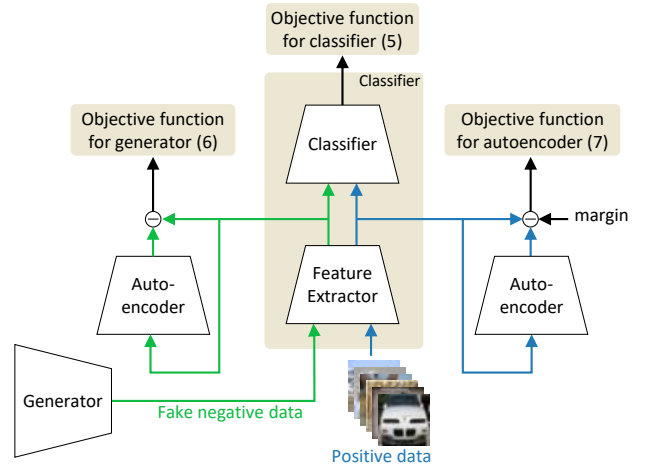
Objective function for classifier (5)

Classifier

Objective function for generator (6)

Classifier

Objective function for autoencoder (7)

margin

Auto-encoder

Feature Extractor

Auto-encoder

Generator

Fake negative data

Positive data